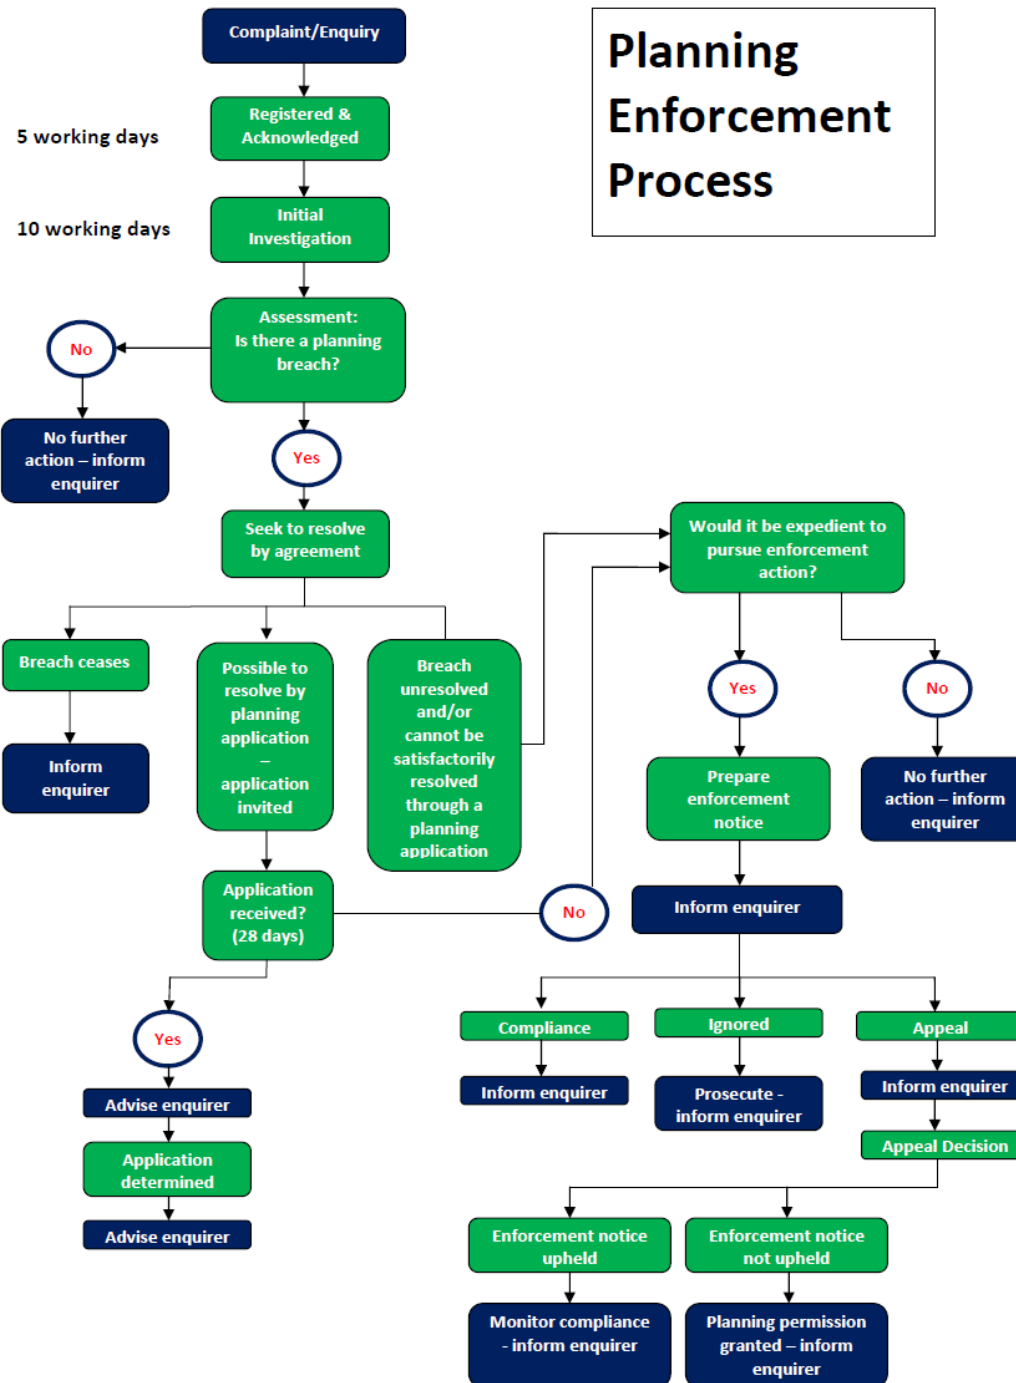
Complaint/Enquiry

Planning Enforcement Process

5 working days

Registered & Acknowledged

10 working days

Initial Investigation

Assessment: Is there a planning breach?

No

No further action – inform enquirer

Yes

Seek to resolve by agreement

Would it be expedient to pursue enforcement action?

Breach ceases

Inform enquirer

Possible to resolve by planning application – application invited

Breach unresolved and/or cannot be satisfactorily resolved through a planning application

Yes

No

Prepare enforcement notice

No further action – inform enquirer

Application received? (28 days)

No

Inform enquirer

Yes

Advise enquirer

Application determined

Advise enquirer

Compliance

Inform enquirer

Ignored

Prosecute - inform enquirer

Appeal

Inform enquirer

Appeal Decision

Enforcement notice upheld

Monitor compliance - inform enquirer

Enforcement notice not upheld

Planning permission granted – inform enquirer